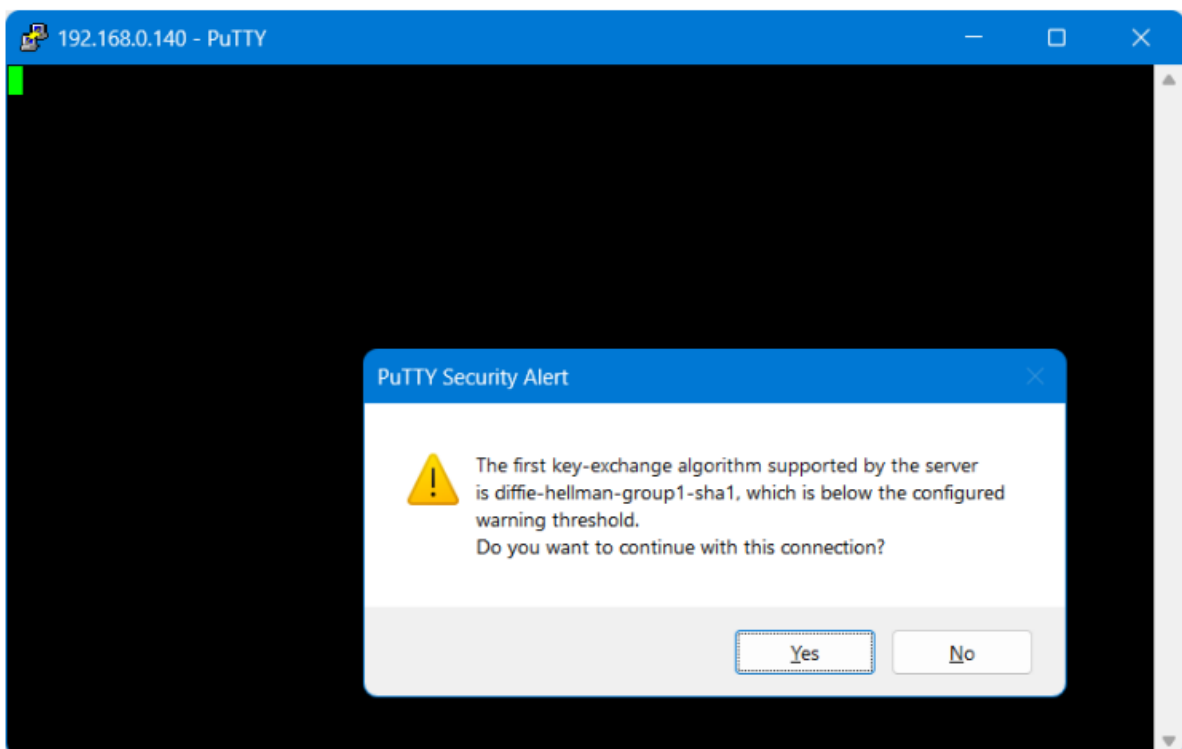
192.168.0.140 - PuTTY

PuTTY Security Alert

The first key-exchange algorithm supported by the server is diffie-hellman-group1-sha1, which is below the configured warning threshold.
Do you want to continue with this connection?

Yes

No